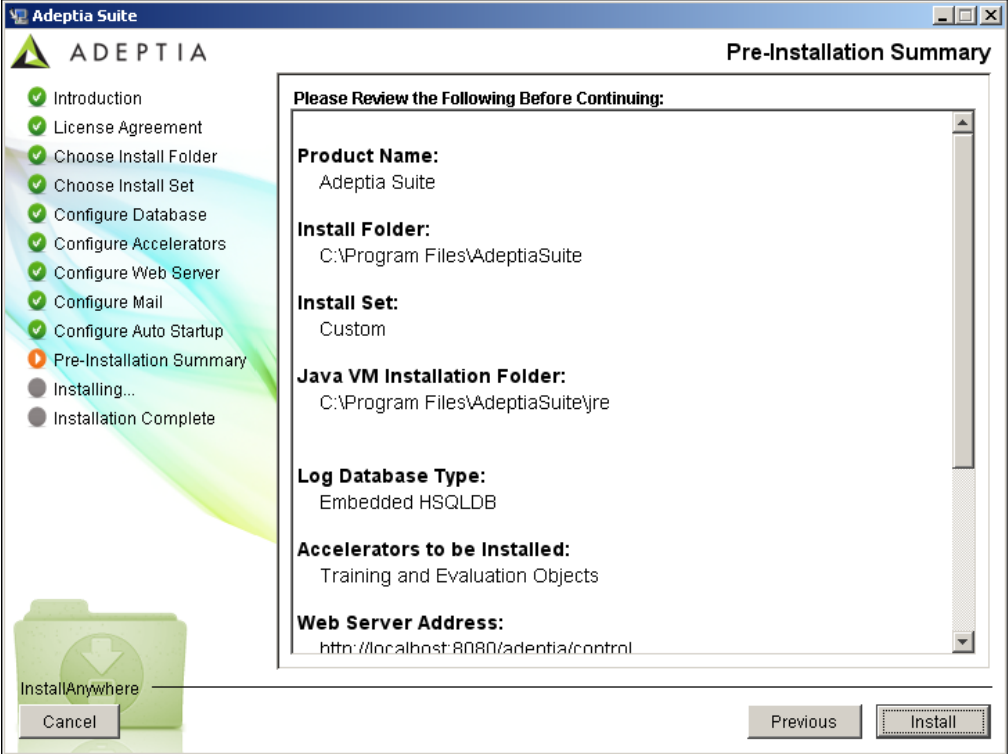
Adeptia Suite

ADEPTIA

Pre-Installation Summary

Introduction
License Agreement
Choose Install Folder
Choose Install Set
Configure Database
Configure Accelerators
Configure Web Server
Configure Mail
Configure Auto Startup
Pre-Installation Summary
Installing...
Installation Complete

Please Review the Following Before Continuing:

Product Name:
Adeptia Suite

Install Folder:
C:\Program Files\AdeptiaSuite

Install Set:
Custom

Java VM Installation Folder:
C:\Program Files\AdeptiaSuite\jre

Log Database Type:
Embedded HSQLDB

Accelerators to be Installed:
Training and Evaluation Objects

Web Server Address:
http://localhost:8080/adeptia/control

InstallAnywhere

Cancel

Previous

Install